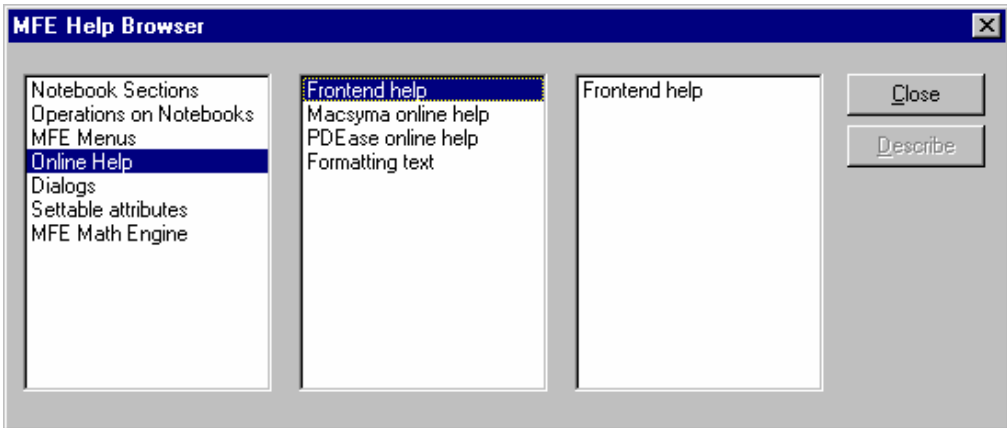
MFE Help Browser

Notebook Sections
Operations on Notebooks
MFE Menus
Online Help
Dialogs
Settable attributes
MFE Math Engine

Frontend help
Macsyma online help
PDEase online help
Formatting text

Frontend help

Close

Describe